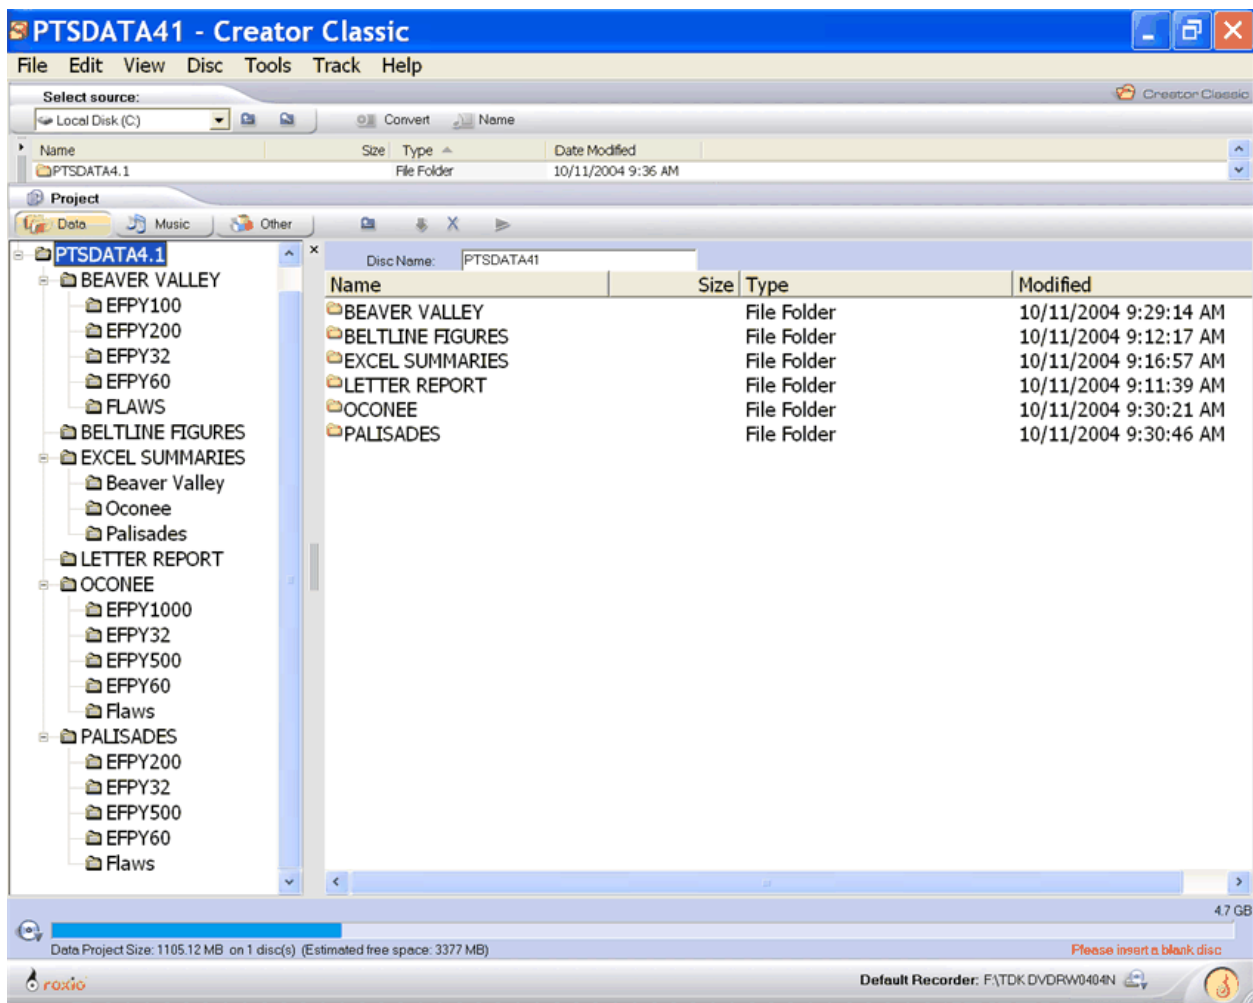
PTSDATA41 - Creator Classic

File Edit View Disc Tools Track Help

Select source:

Creator Classic

Local Disk (C:)

Convert Name

| Name | Size | Type | Date Modified |
|---|---|---|---|
| PTSDATA4.1 | | File Folder | 10/11/2004 9:36 AM |

Project

Data Music Other

PTSDATA4.1
BEAVER VALLEY
EFPY100
EFPY200
EFPY32
EFPY60
FLAWS
BELTLINE FIGURES
EXCEL SUMMARIES
Beaver Valley
Oconee
Palisades
LETTER REPORT
OCONEE
EFPY1000
EFPY32
EFPY500
EFPY60
Flaws
PALISADES
EFPY200
EFPY32
EFPY500
EFPY60
Flaws

Disc Name: PTSDATA41

| Name | Size | Type | Modified |
|---|---|---|---|
| BEAVER VALLEY | | File Folder | 10/11/2004 9:29:14 AM |
| BELTLINE FIGURES | | File Folder | 10/11/2004 9:12:17 AM |
| EXCEL SUMMARIES | | File Folder | 10/11/2004 9:16:57 AM |
| LETTER REPORT | | File Folder | 10/11/2004 9:11:39 AM |
| OCONEE | | File Folder | 10/11/2004 9:30:21 AM |
| PALISADES | | File Folder | 10/11/2004 9:30:46 AM |

4.7 GB

Data Project Size: 1105.12 MB on 1 disc(s) (Estimated free space: 3377 MB)

Please insert a blank disc

roxio

Default Recorder: F:\TDK DVDRW0404N